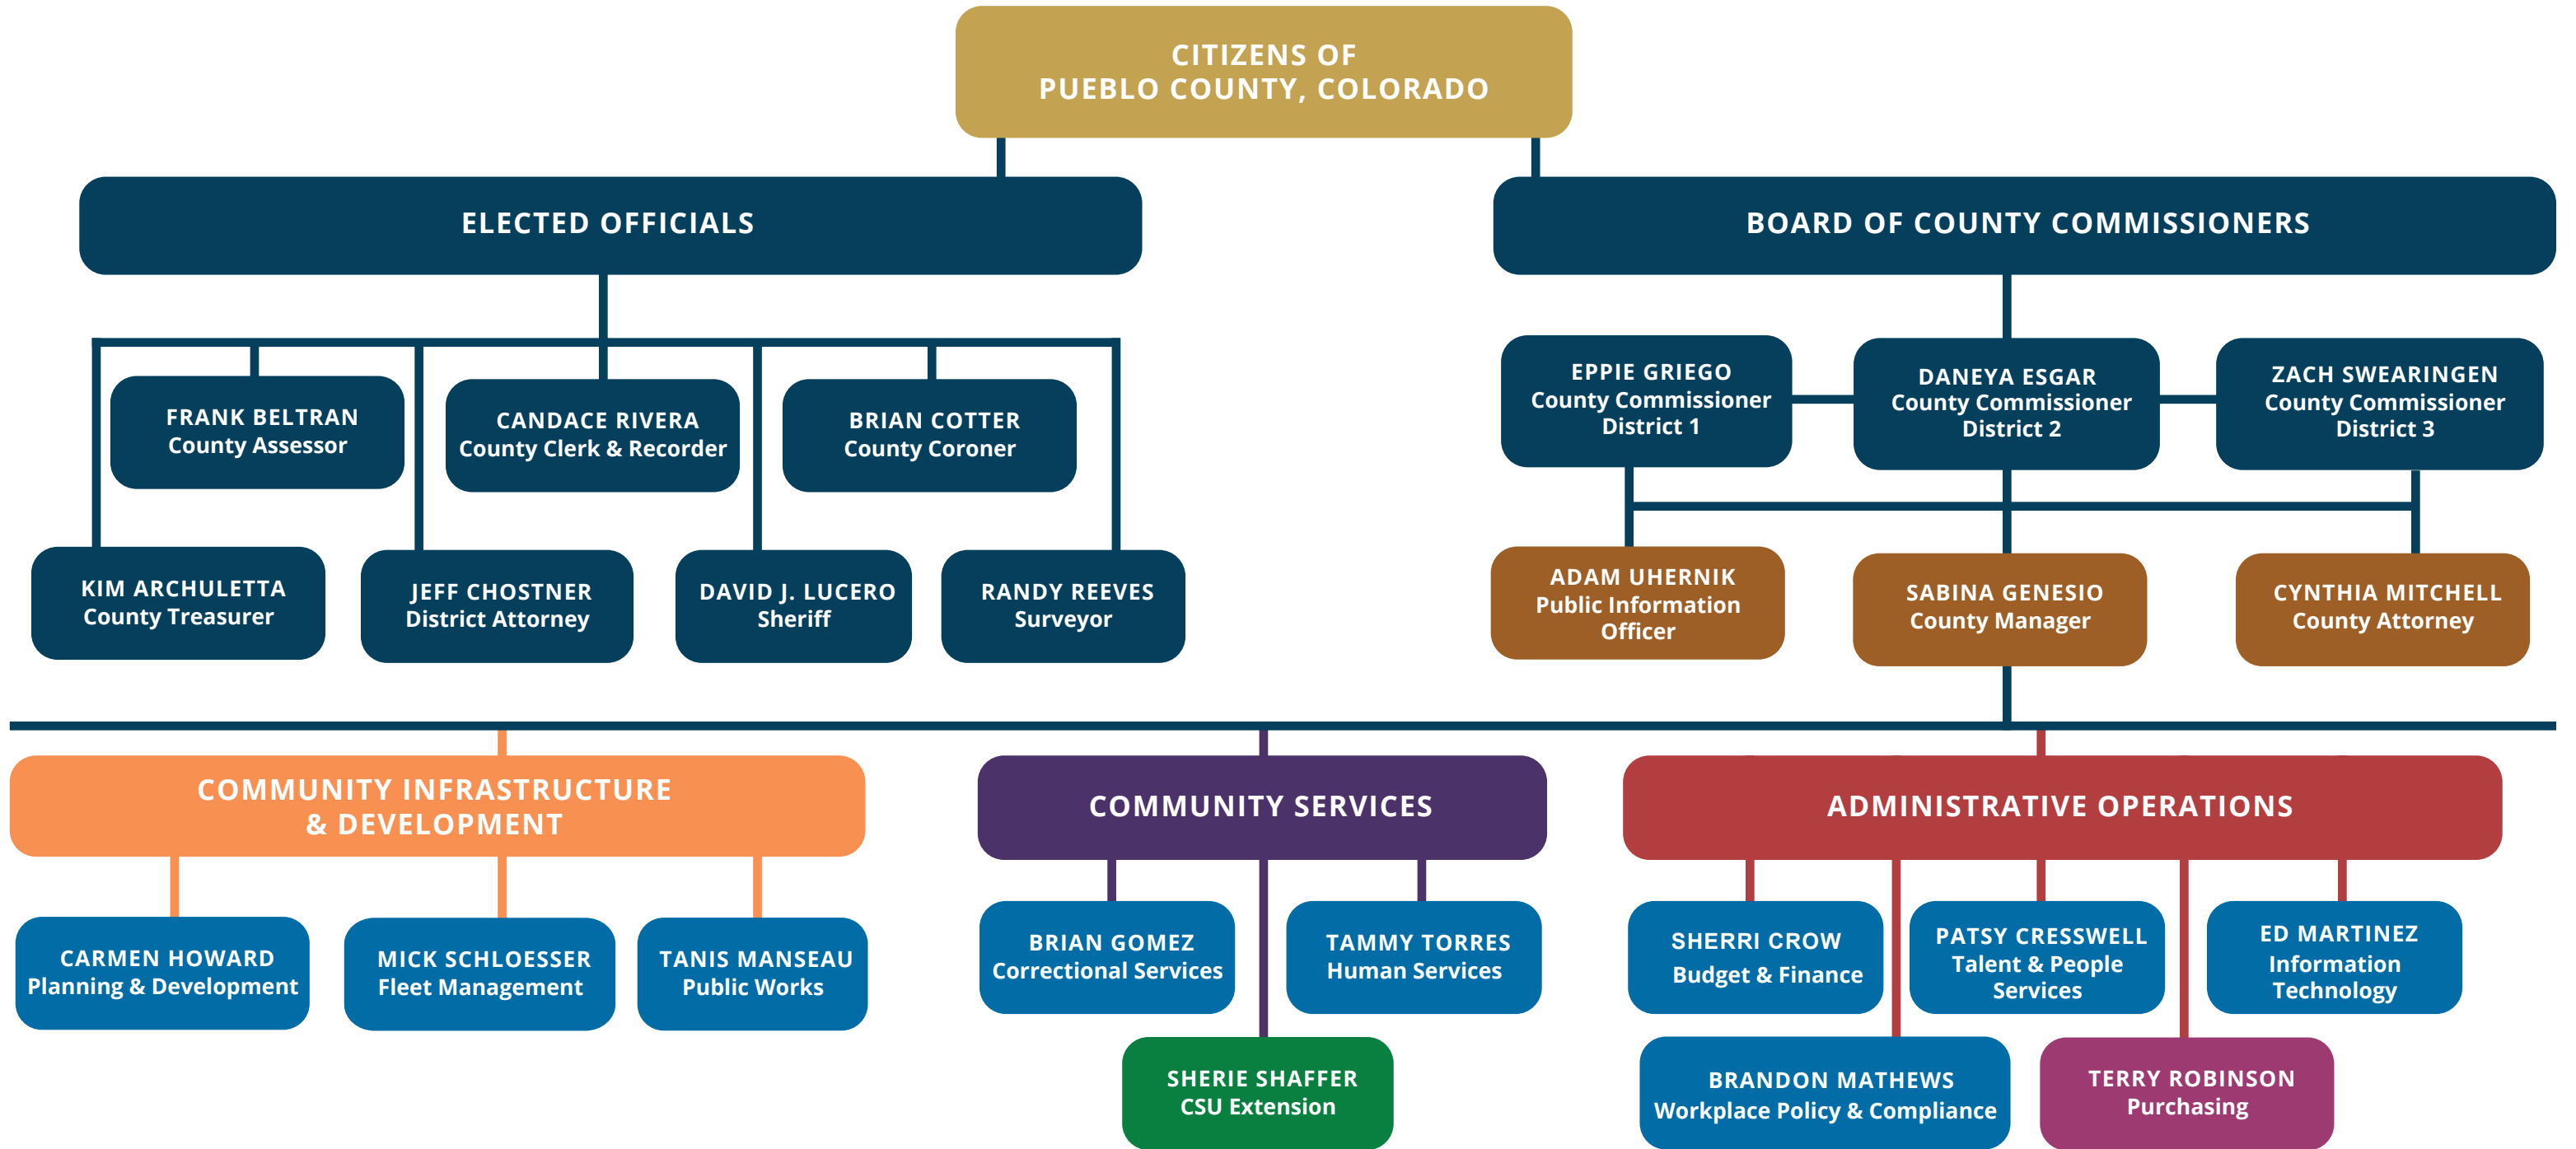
CITIZENS OF
PUEBLO COUNTY, COLORADO

ELECTED OFFICIALS

BOARD OF COUNTY COMMISSIONERS

FRANK BELTRAN
County Assessor

CANDACE RIVERA
County Clerk & Recorder

BRIAN COTTER
County Coroner

KIM ARCHULETTA
County Treasurer

JEFF CHOSTNER
District Attorney

DAVID J. LUCERO
Sheriff

RANDY REEVES
Surveyor

EPPIE GRIEGO
County Commissioner
District 1

DANEYA ESGAR
County Commissioner
District 2

ZACH SWEARINGEN
County Commissioner
District 3

ADAM UHERNIK
Public Information
Officer

SABINA GENESIO
County Manager

CYNTHIA MITCHELL
County Attorney

COMMUNITY INFRASTRUCTURE
& DEVELOPMENT

COMMUNITY SERVICES

ADMINISTRATIVE OPERATIONS

CARMEN HOWARD
Planning & Development

MICK SCHLOESSER
Fleet Management

TANIS MANSEAU
Public Works

BRIAN GOMEZ
Correctional Services

TAMMY TORRES
Human Services

SHERIE SHAFFER
CSU Extension

SHERRI CROW
Budget & Finance

PATSY CRESSWELL
Talent & People
Services

ED MARTINEZ
Information
Technology

BRANDON MATHEWS
Workplace Policy & Compliance

TERRY ROBINSON
Purchasing